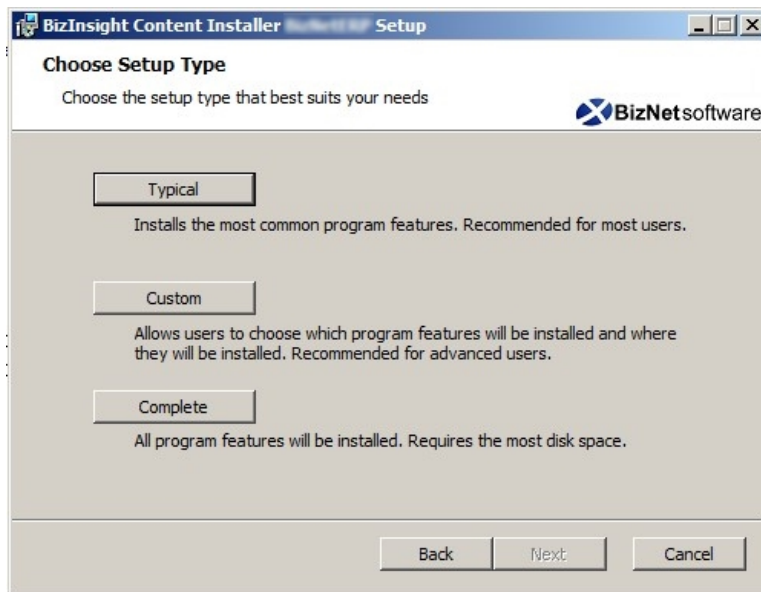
BizInsight Content Installer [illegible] Setup

Choose Setup Type

Choose the setup type that best suits your needs

BizNetsoftware

Typical

Installs the most common program features. Recommended for most users.

Custom

Allows users to choose which program features will be installed and where they will be installed. Recommended for advanced users.

Complete

All program features will be installed. Requires the most disk space.

Back Next Cancel